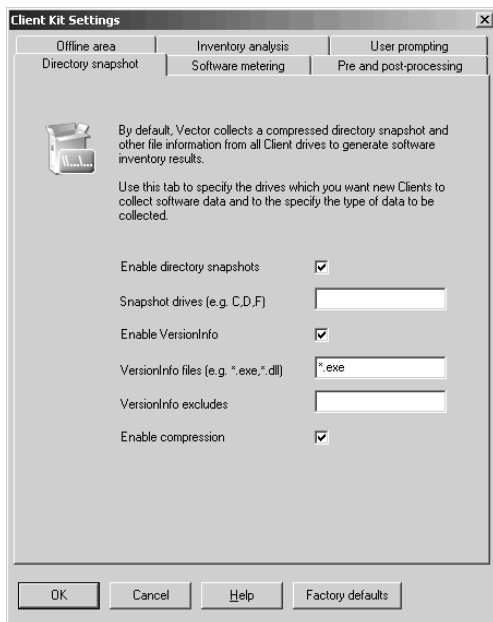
Client Kit Settings

Offline area | Inventory analysis | User prompting
Directory snapshot | Software metering | Pre and post-processing

By default, Vector collects a compressed directory snapshot and other file information from all Client drives to generate software inventory results.

Use this tab to specify the drives which you want new Clients to collect software data and to the specify the type of data to be collected.

Enable directory snapshots

Snapshot drives (e.g. C,D,F)

Enable VersionInfo

VersionInfo files (e.g. *.exe,*.dll) *.exe

VersionInfo excludes

Enable compression

OK Cancel Help Factory defaults